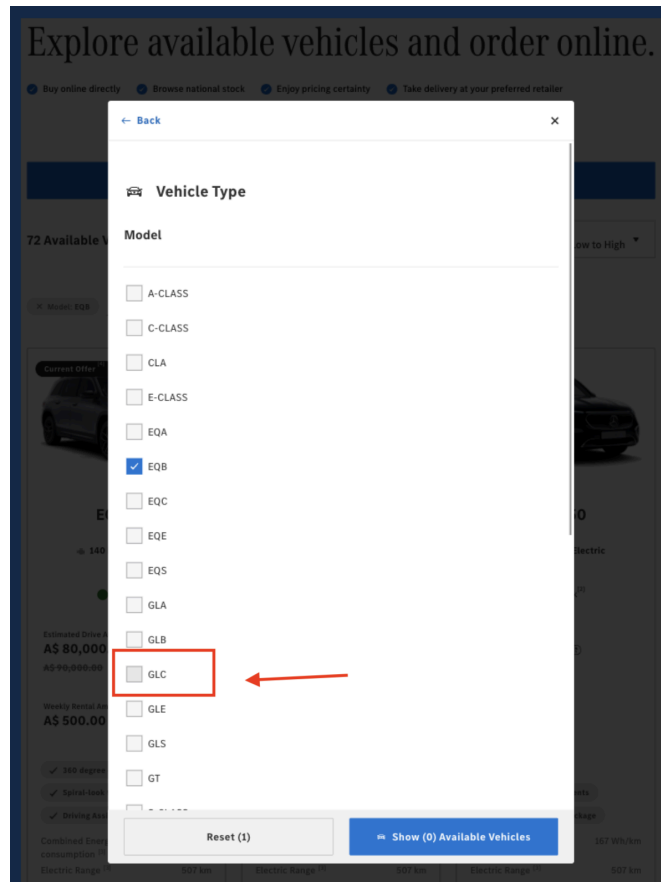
Explore available vehicles and order online.

Buy online directly
Browse national stock
Enjoy pricing certainty
Take delivery at your preferred retailer

72 Available V

Low to High

Model: EQB

Current Offer

Estimated Drive A
A$ 80,000
A$ 90,000.00

Weekly Rental
A$ 500.00

360 degree
Spiral-look
Driving Ass

Combined Energy consumption
Electric Range 507 km
Electric Range 507 km
Electric Range 507 km
167 Wh/km

← Back
×

Vehicle Type

Model

A-CLASS
C-CLASS
CLA
E-CLASS
EQA
EQB
EQC
EQE
EQS
GLA
GLB
GLC
GLE
GLS
GT

Reset (1)
Show (0) Available Vehicles